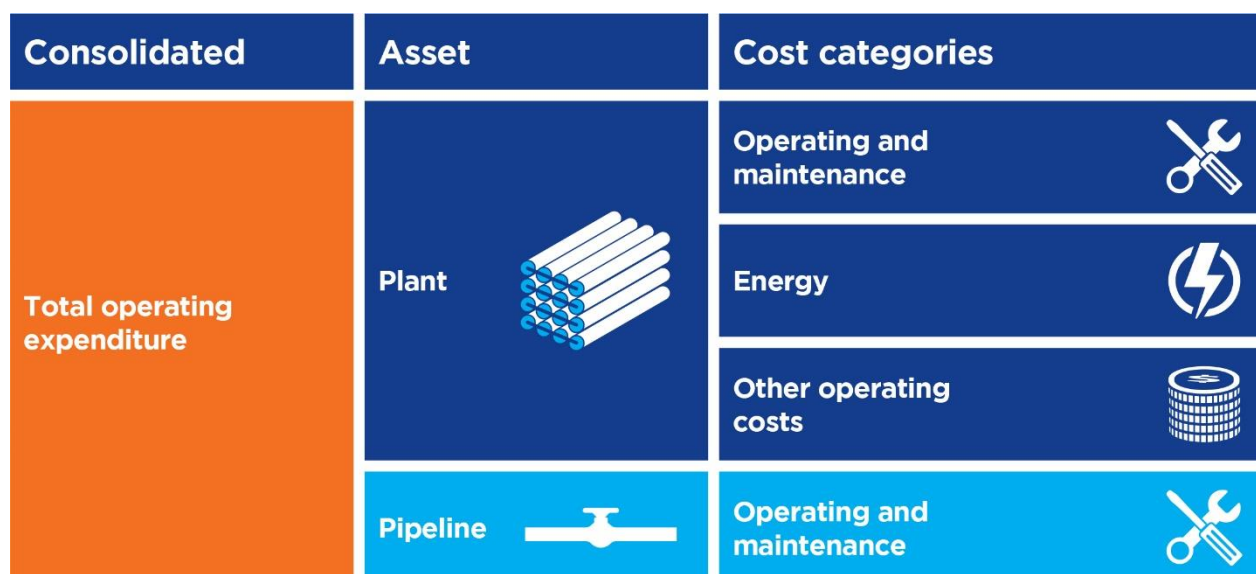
| Consolidated | Asset | Cost categories |
|---|---|---|
| Total operating expenditure | Plant | Operating and maintenance |
| | | Energy |
| | | Other operating costs |
| | Pipeline | Operating and maintenance |